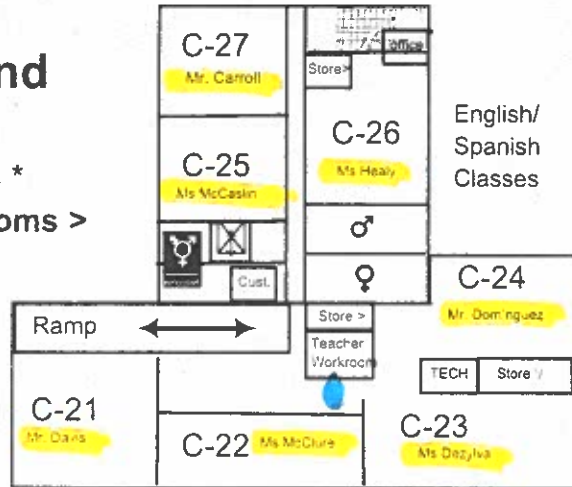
nd

*

oms >

C-27
Mr. Carroll

Store>

Office

C-26
Ms Healy

English/
Spanish
Classes

C-25
Ms McCaslin

♂

♀

Cust.

C-24
Mr. Dominguez

Ramp

Store >

Teacher
Workroom

TECH

Store

C-21
Mr. Davis

C-22
Ms McClure

C-23
Ms Dezylva